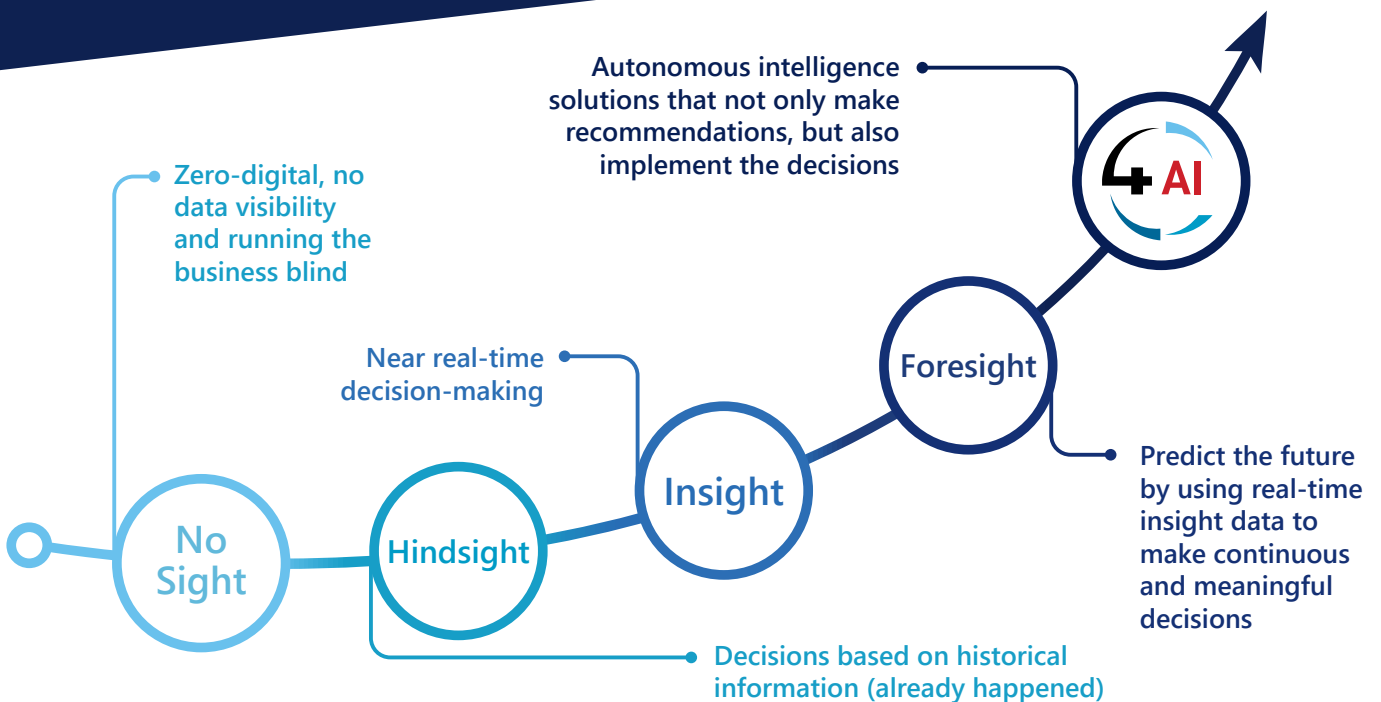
Autonomous intelligence solutions that not only make recommendations, but also implement the decisions

4 AI

Zero-digital, no data visibility and running the business blind

Near real-time decision-making

Foresight

Insight

No Sight

Hindsight

Predict the future by using real-time insight data to make continuous and meaningful decisions

Decisions based on historical information (already happened)